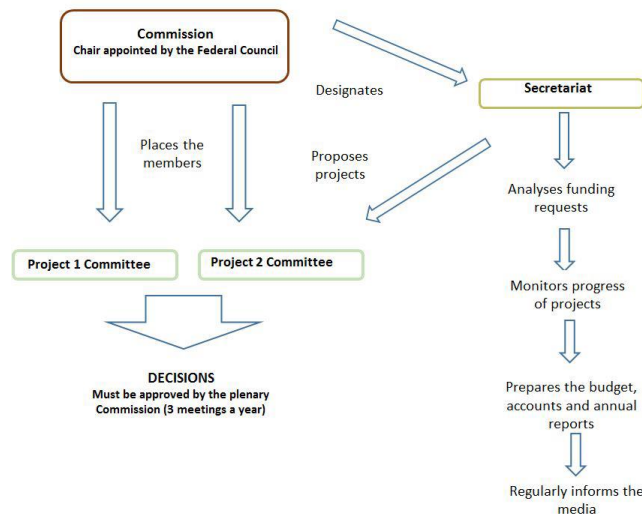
Commission
Chair appointed by the Federal Council

Designates

Secretariat

Places the members

Proposes projects

Analyses funding requests

Project 1 Committee

Project 2 Committee

Monitors progress of projects

DECISIONS
Must be approved by the plenary Commission (3 meetings a year)

Prepares the budget, accounts and annual reports

Regularly informs the media